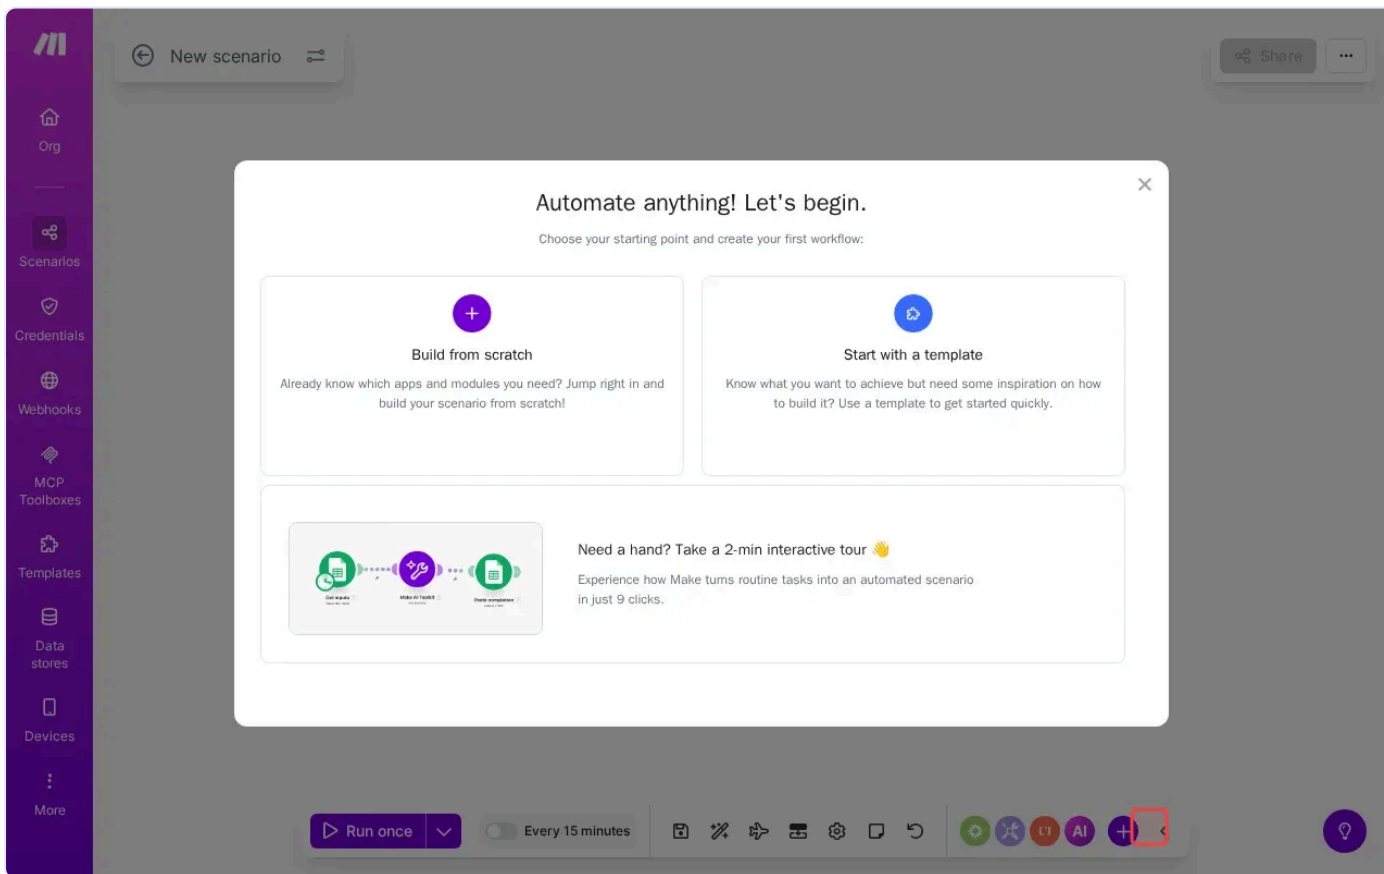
Org

Scenarios

Credentials

Webhooks

MCP Toolboxes

Templates

Data stores

Devices

More

New scenario

Share

...

Automate anything! Let's begin.

Choose your starting point and create your first workflow:

Build from scratch

Already know which apps and modules you need? Jump right in and build your scenario from scratch!

Start with a template

Know what you want to achieve but need some inspiration on how to build it? Use a template to get started quickly.

Need a hand? Take a 2-min interactive tour 👋

Experience how Make turns routine tasks into an automated scenario in just 9 clicks.

Run once

Every 15 minutes

AI